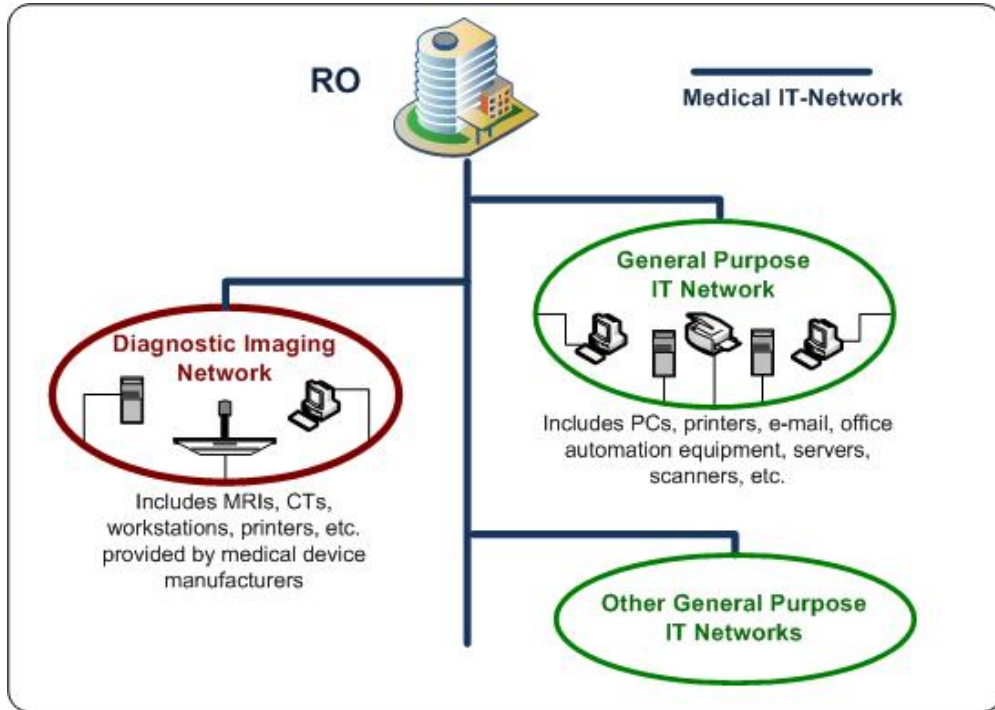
RO

Medical IT-Network

General Purpose IT Network

Includes PCs, printers, e-mail, office automation equipment, servers, scanners, etc.

Diagnostic Imaging Network

Includes MRIs, CTs, workstations, printers, etc. provided by medical device manufacturers

Other General Purpose IT Networks